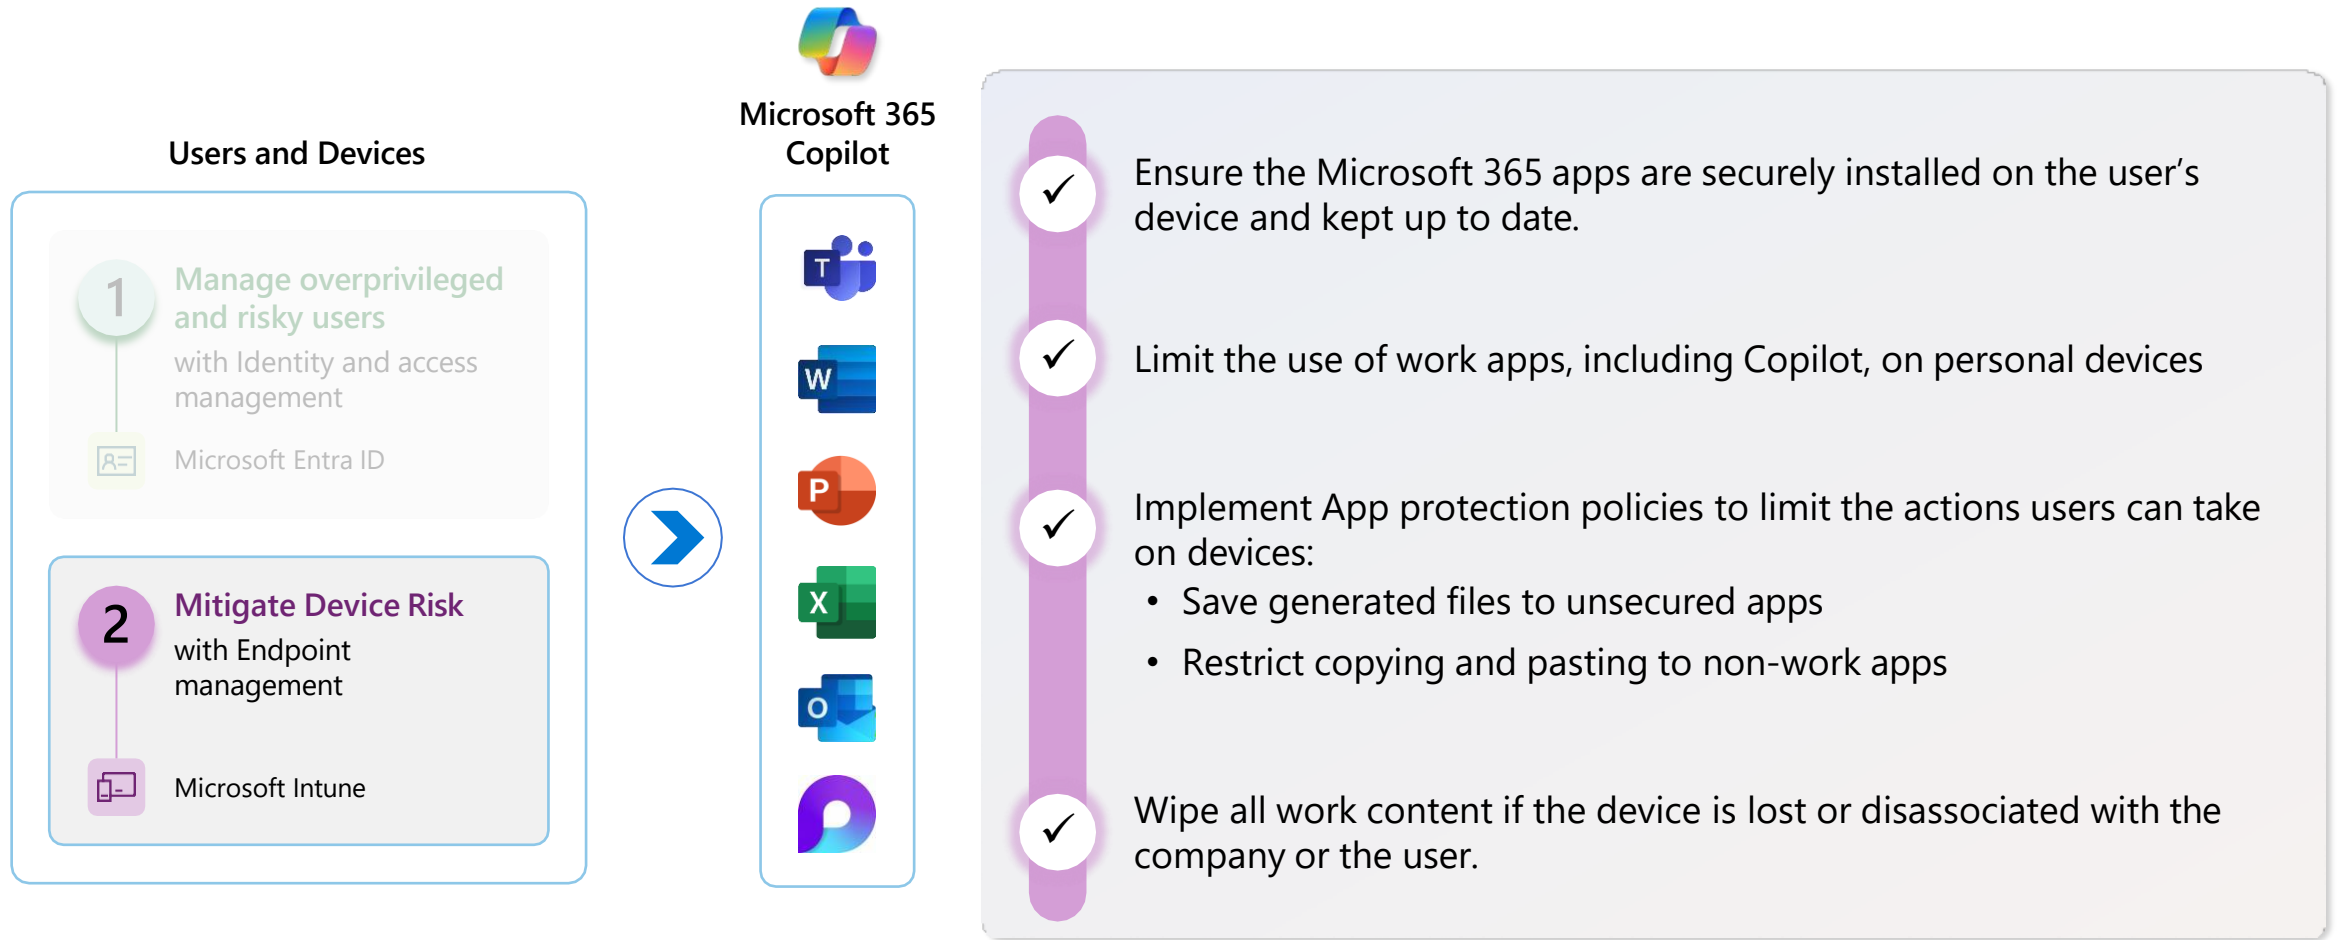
Users and Devices

1 Manage overprivileged and risky users with Identity and access management

Microsoft Entra ID

2 Mitigate Device Risk with Endpoint management

Microsoft Intune

Microsoft 365 Copilot

T

W

P

X

O

✓ Ensure the Microsoft 365 apps are securely installed on the user's device and kept up to date.

✓ Limit the use of work apps, including Copilot, on personal devices

✓ Implement App protection policies to limit the actions users can take on devices:
• Save generated files to unsecured apps
• Restrict copying and pasting to non-work apps

✓ Wipe all work content if the device is lost or disassociated with the company or the user.